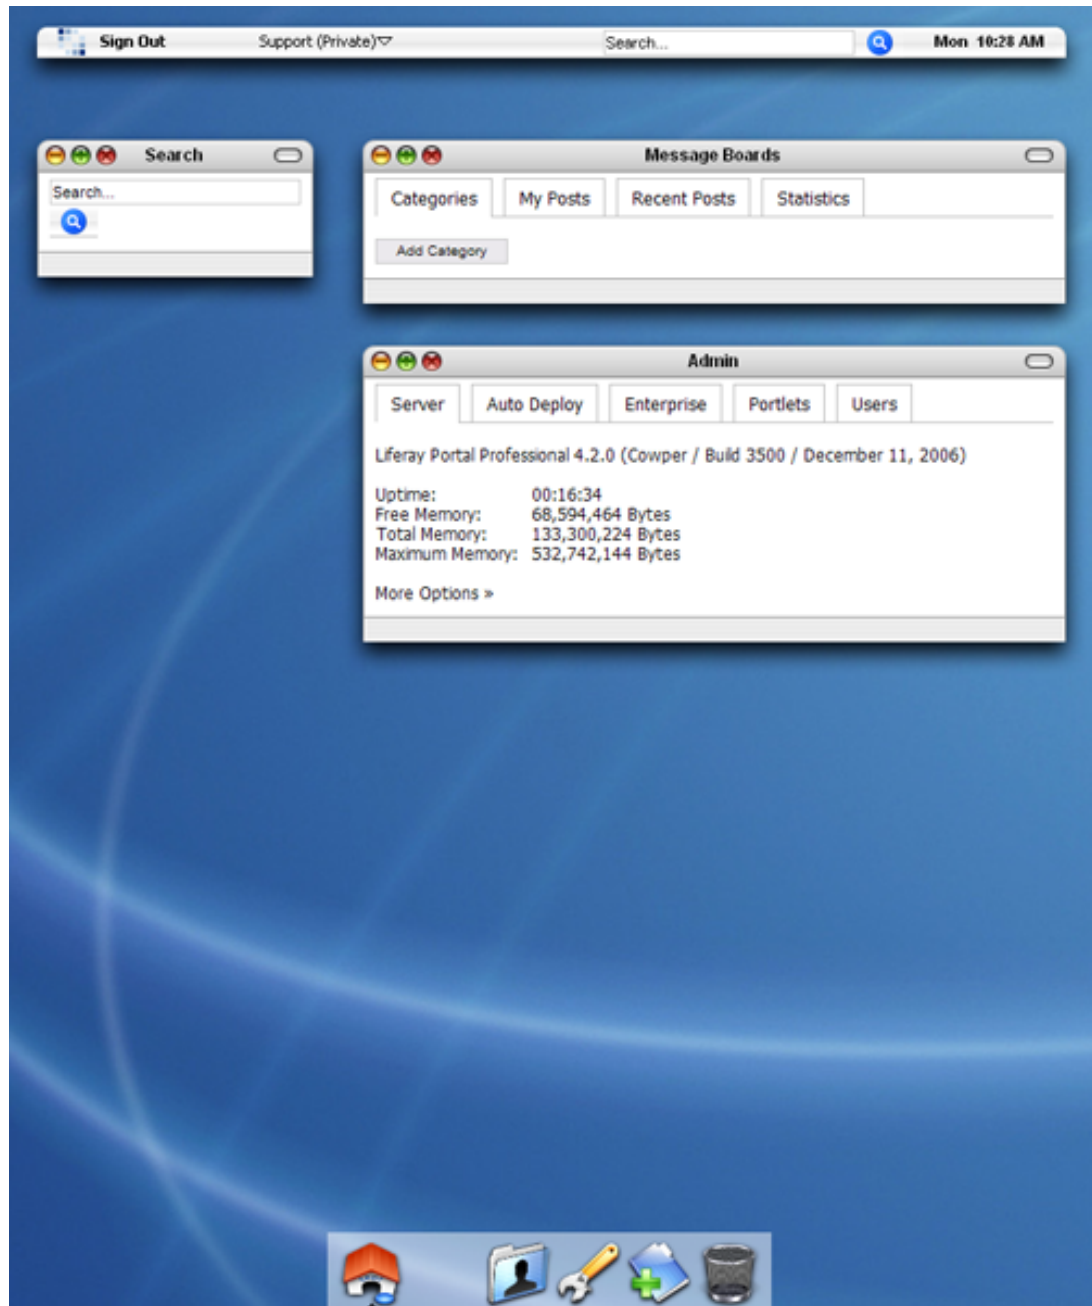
Sign Out Support (Private)▽ Search... Mon 10:28 AM

Search

Search...

Message Boards

Categories | My Posts | Recent Posts | Statistics

Add Category

Admin

Server | Auto Deploy | Enterprise | Portlets | Users

Liferay Portal Professional 4.2.0 (Cowper / Build 3500 / December 11, 2006)

| | |
|---|---|
| Uptime: | 00:16:34 |
| Free Memory: | 68,594,464 Bytes |
| Total Memory: | 133,300,224 Bytes |
| Maximum Memory: | 532,742,144 Bytes |

More Options »